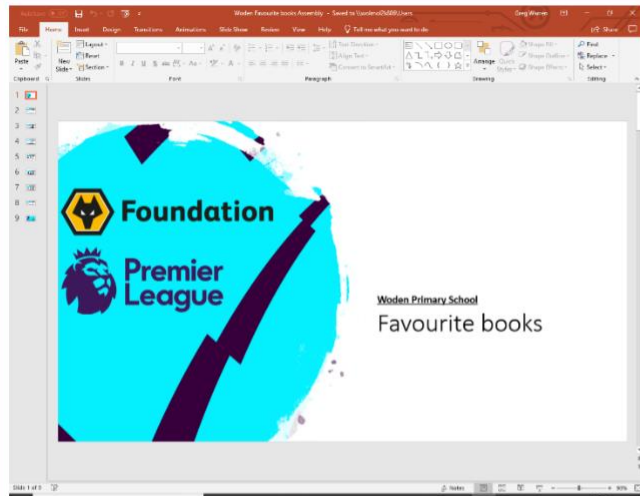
AutoSave
Woden Favourite books Assembly - Saved to \\wolves2\t689\Users
Greg Warner

File Home Insert Design Transitions Animations Slide Show Review View Help Tell me what you want to do
Share

Paste
Clipboard
New Slide
Layout
Reset
Section
Slides
B I U S abc
Font
Text Direction
Align Text
Convert to SmartArt
Paragraph
Arrange
Quick Styles
Shape Fill
Shape Outline
Shape Effects
Drawing
Find
Replace
Select
Editing

1
2
3
4
5
6
7
8
9

Foundation

Premier League

Woden Primary School

Favourite books

Slide 1 of 9
Notes
90%